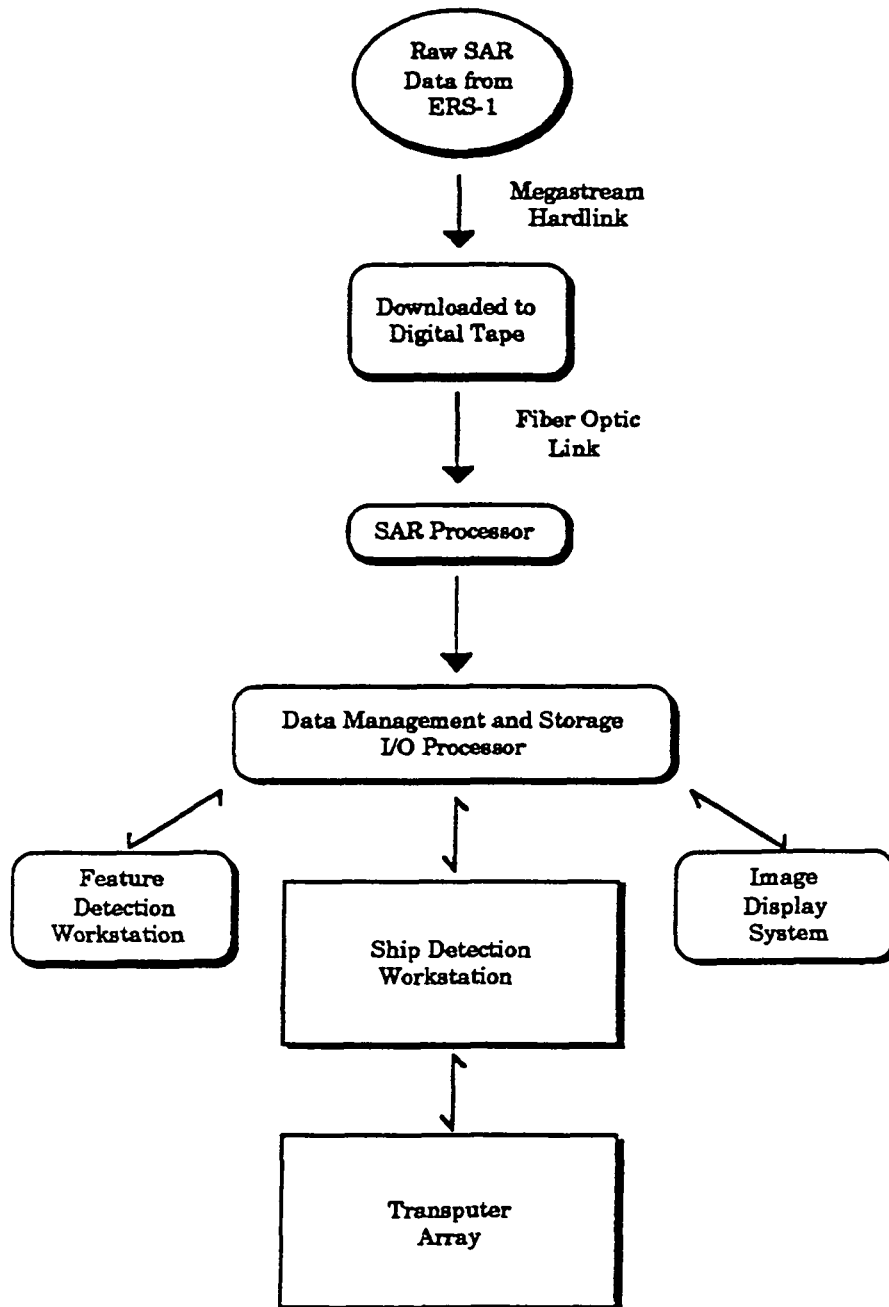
Raw SAR Data from ERS-1

Megastream Hardlink

Downloaded to Digital Tape

Fiber Optic Link

SAR Processor

Data Management and Storage I/O Processor

Feature Detection Workstation

Ship Detection Workstation

Image Display System

Transputer Array